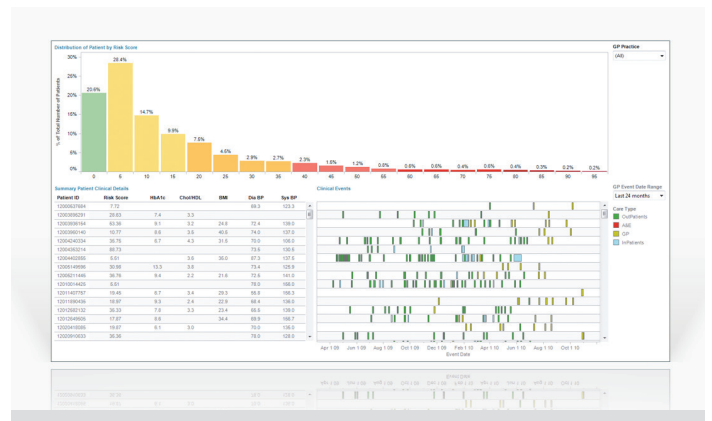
Distribution of Patient by Risk Score

GP Practice
(All)

% of Total Number of Patients

30%
25%
20%
15%
10%
5%
0%

20.6%
28.4%
14.7%
9.9%
7.5%
4.5%
2.8%
2.7%
2.3%
1.6%
1.2%
0.6%
0.6%
0.6%
0.4%
0.6%
0.4%
0.3%
0.2%
0.2%

0 5 10 15 20 25 30 35 40 45 50 55 60 65 70 75 80 85 90 95

Summary Patient Clinical Details

| Patient ID | Risk Score | HbA1c | Chol/HDL | BMI | Dia BP | Sys BP |
|---|---|---|---|---|---|---|
| 12003837694 | 7.72 | | | | 68.3 | 122.3 |
| 12003689251 | 20.63 | 7.4 | 3.3 | | | |
| 12003836164 | 63.36 | 8.1 | 3.2 | 24.6 | 72.4 | 139.0 |
| 12003960140 | 10.77 | 6.9 | 3.5 | 40.5 | 74.0 | 137.0 |
| 12004240334 | 36.75 | 6.7 | 4.3 | 31.5 | 70.0 | 108.0 |
| 12004363314 | 89.73 | | | | 73.6 | 130.0 |
| 12004402860 | 5.51 | | 3.6 | 35.0 | 87.3 | 137.5 |
| 12005146690 | 30.98 | 10.3 | 3.8 | | 73.4 | 125.8 |
| 12006211466 | 36.74 | 8.4 | 2.2 | 21.6 | 72.9 | 141.3 |
| 12010014429 | 5.51 | | | | 78.0 | 168.0 |
| 12011407767 | 19.46 | 8.7 | 3.4 | 29.3 | 68.8 | 158.3 |
| 12011590436 | 18.97 | 8.3 | 2.4 | 22.9 | 68.4 | 136.0 |
| 12012582132 | 35.33 | 7.0 | 3.2 | 23.4 | 66.8 | 135.0 |
| 12012649605 | 17.87 | 6.6 | | 34.4 | 69.9 | 168.7 |
| 12020418385 | 19.67 | 5.1 | 3.0 | | 70.0 | 135.0 |
| 12020910833 | 36.36 | | | | 78.0 | 128.0 |

Clinical Events

Apr 1 09 Jun 1 09 Aug 1 09 Oct 1 09 Dec 1 09 Feb 1 10 Apr 1 10 Jun 1 10 Aug 1 10 Oct 1 10
Event Date

GP Event Date Range
Last 24 months

Care Type
OutPatients
A&E
GP
InPatients